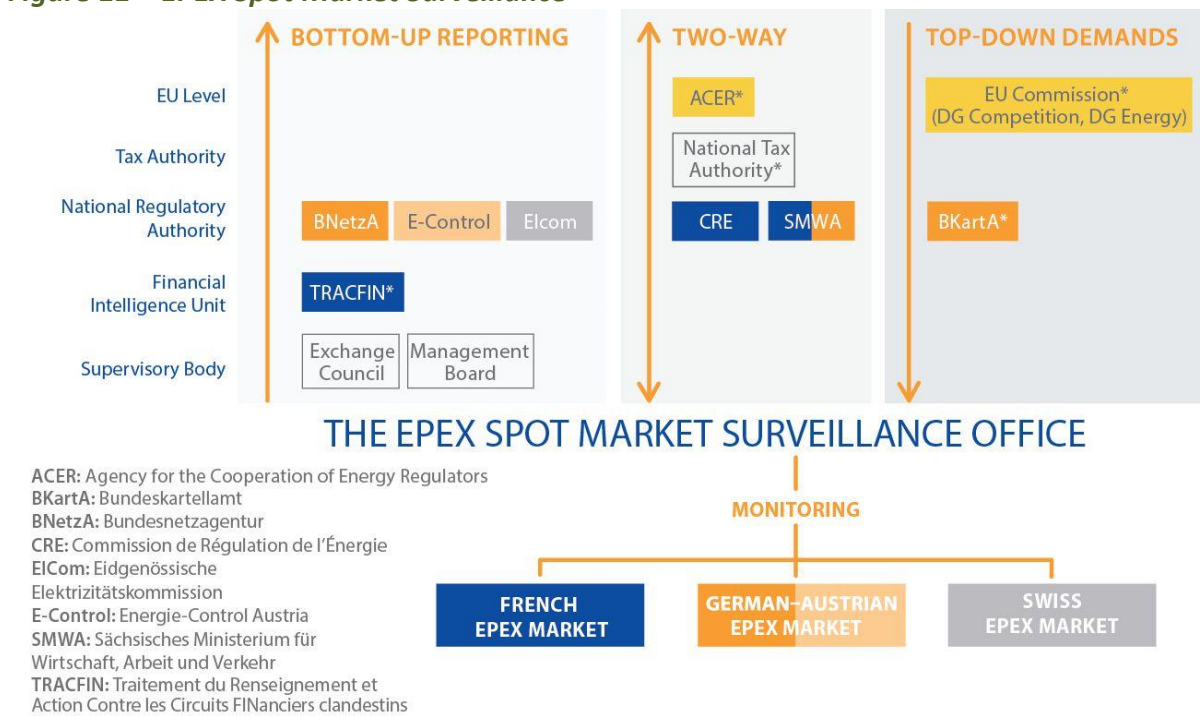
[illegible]

BOTTOM-UP REPORTING

TWO-WAY

TOP-DOWN DEMANDS

EU Level

Tax Authority

National Regulatory Authority

Financial Intelligence Unit

Supervisory Body

ACER*

EU Commission* (DG Competition, DG Energy)

National Tax Authority*

BNetzA

E-Control

Elcom

CRE

SMWA

BKartA*

TRACFIN*

Exchange Council

Management Board

THE EPEX SPOT MARKET SURVEILLANCE OFFICE

MONITORING

FRENCH EPEX MARKET

GERMAN–AUSTRIAN EPEX MARKET

SWISS EPEX MARKET

ACER: Agency for the Cooperation of Energy Regulators
BKartA: Bundeskartellamt
BNetzA: Bundesnetzagentur
CRE: Commission de Régulation de l'Énergie
ElCom: Eidgenössische Elektrizitätskommission
E-Control: Energie-Control Austria
SMWA: Sächsisches Ministerium für Wirtschaft, Arbeit und Verkehr
TRACFIN: Traitement du Renseignement et Action Contre les Circuits FINanciers clandestins